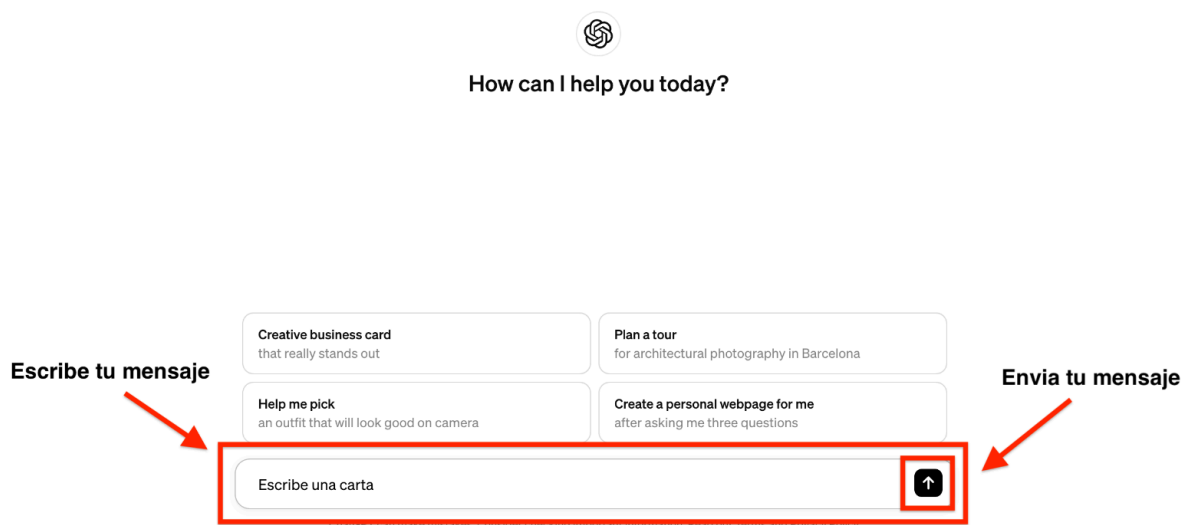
How can I help you today?

Creative business card
that really stands out

Plan a tour
for architectural photography in Barcelona

Escribe tu mensaje

Envia tu mensaje

Help me pick
an outfit that will look good on camera

Create a personal webpage for me
after asking me three questions

Escribe una carta

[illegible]